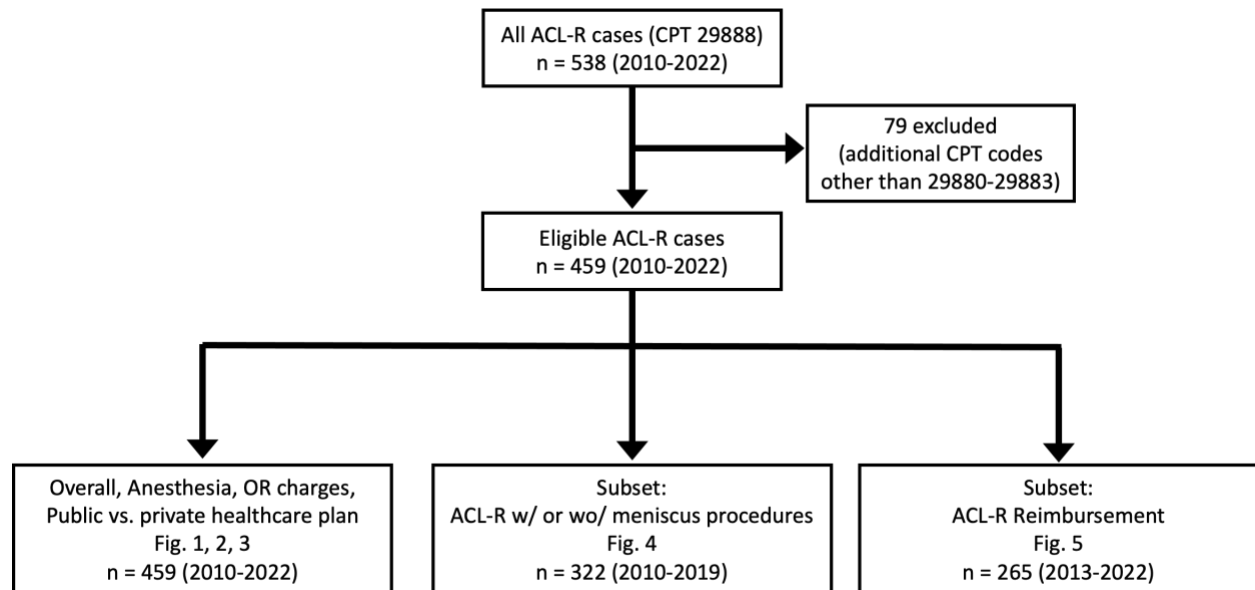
All ACL-R cases (CPT 29888)
n = 538 (2010-2022)

79 excluded
(additional CPT codes other than 29880-29883)

Eligible ACL-R cases
n = 459 (2010-2022)

Overall, Anesthesia, OR charges, Public vs. private healthcare plan
Fig. 1, 2, 3
n = 459 (2010-2022)

Subset:
ACL-R w/ or wo/ meniscus procedures
Fig. 4
n = 322 (2010-2019)

Subset:
ACL-R Reimbursement
Fig. 5
n = 265 (2013-2022)